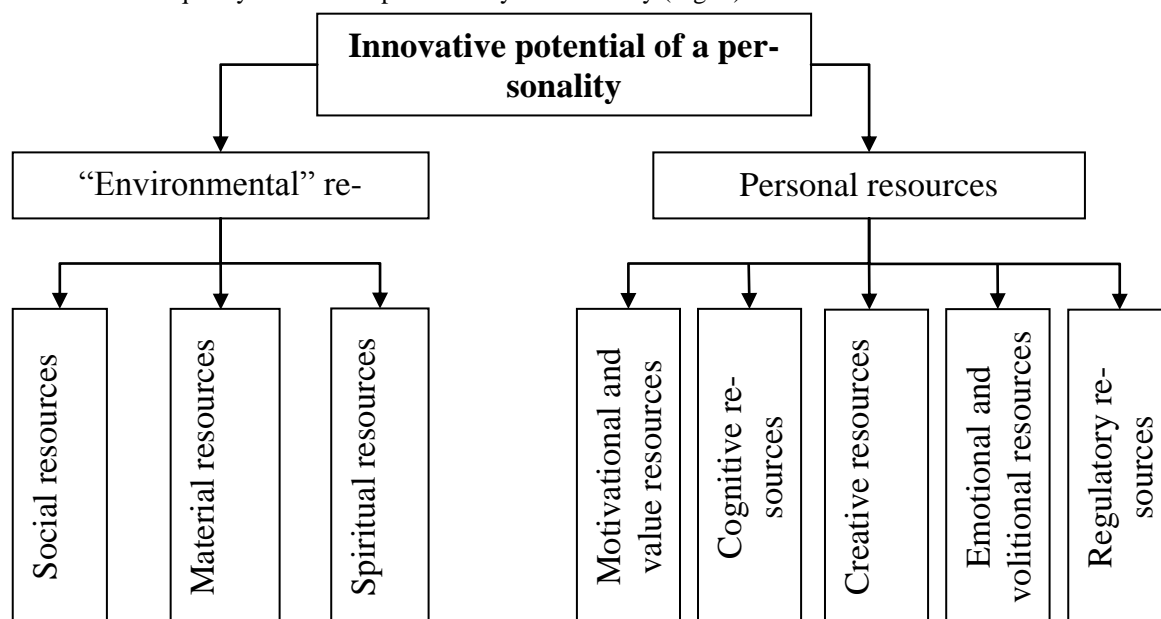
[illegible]

Innovative potential of a personality

"Environmental" re-

Personal resources

Social resources

Material resources

Spiritual resources

Motivational and value resources

Cognitive resources

Creative resources

Emotional and volitional resources

Regulatory resources